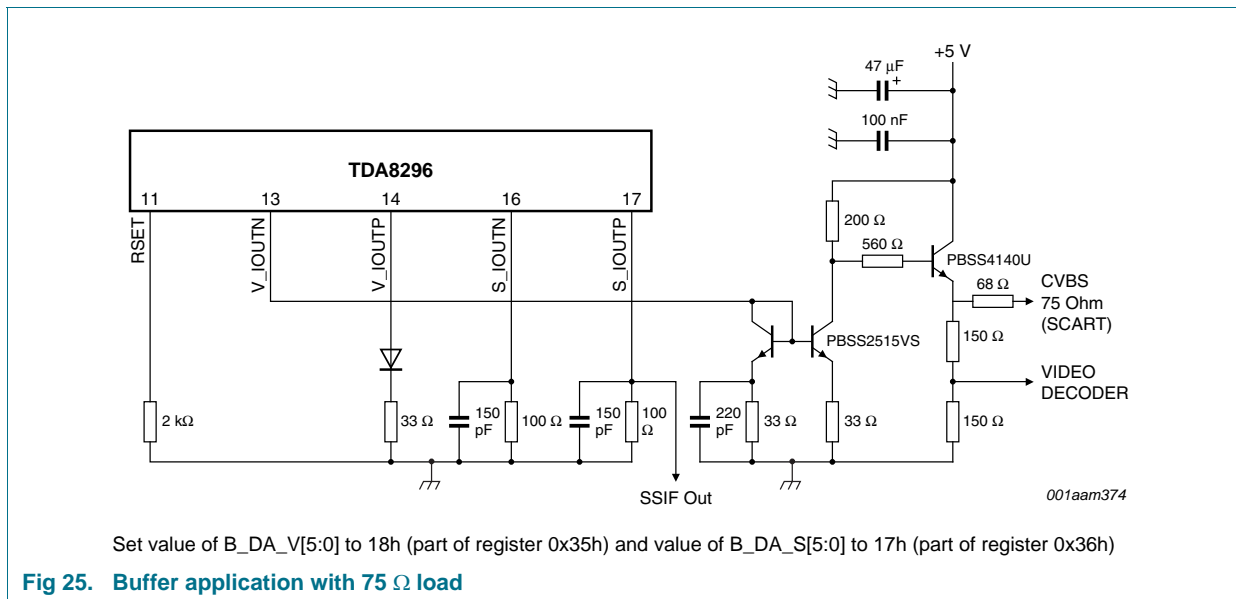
+5 V

47 µF

+

100 nF

TDA8296

11

13

14

16

17

RSET

V_IOUTN

V_IOUTP

S_IOUTN

S_IOUTP

200 Ω

560 Ω

PBSS4140U

68 Ω

CVBS
75 Ohm
(SCART)

PBSS2515VS

150 Ω

VIDEO
DECODER

2 kΩ

33 Ω

150 pF

100 Ω

150 pF

100 Ω

220 pF

33 Ω

33 Ω

150 Ω

SSIF Out

001aam374

Set value of B_DA_V[5:0] to 18h (part of register 0x35h) and value of B_DA_S[5:0] to 17h (part of register 0x36h)

Fig 25. Buffer application with 75 Ω load